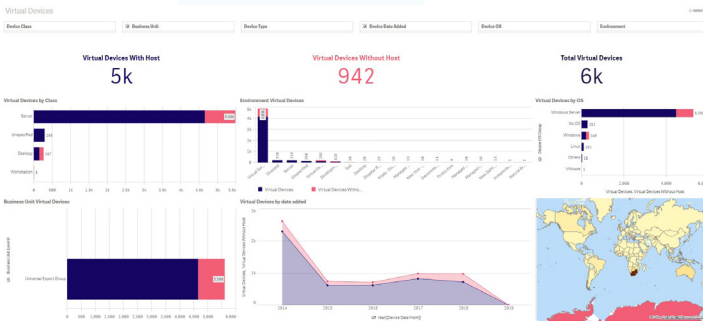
Virtual Devices

Device Class

Business Unit

Device Type

Device Date Added

Device OS

Environment

Virtual Devices With Host

5k

Virtual Devices Without Host

942

Total Virtual Devices

6k

Virtual Devices by Class

Server

Unspecified

Desktop

Workstation

Environment Virtual Devices

Virtual Devices

Virtual Devices Witho...

Virtual Devices by OS

Windows Server

Windows

Linux

Others

Unknown

Virtual Devices, Virtual Devices Without Host

Business Unit Virtual Devices

Universal Expert Group

0 500 1,000 1,500 2,000 2,500 3,000 3,500 4,000 4,500 5,000 5,500 6,000

Virtual Devices by date added

Virtual Devices, Virtual Devices Without Host

2014 2015 2016 2017 2018 2019

Year([Device Date Added])